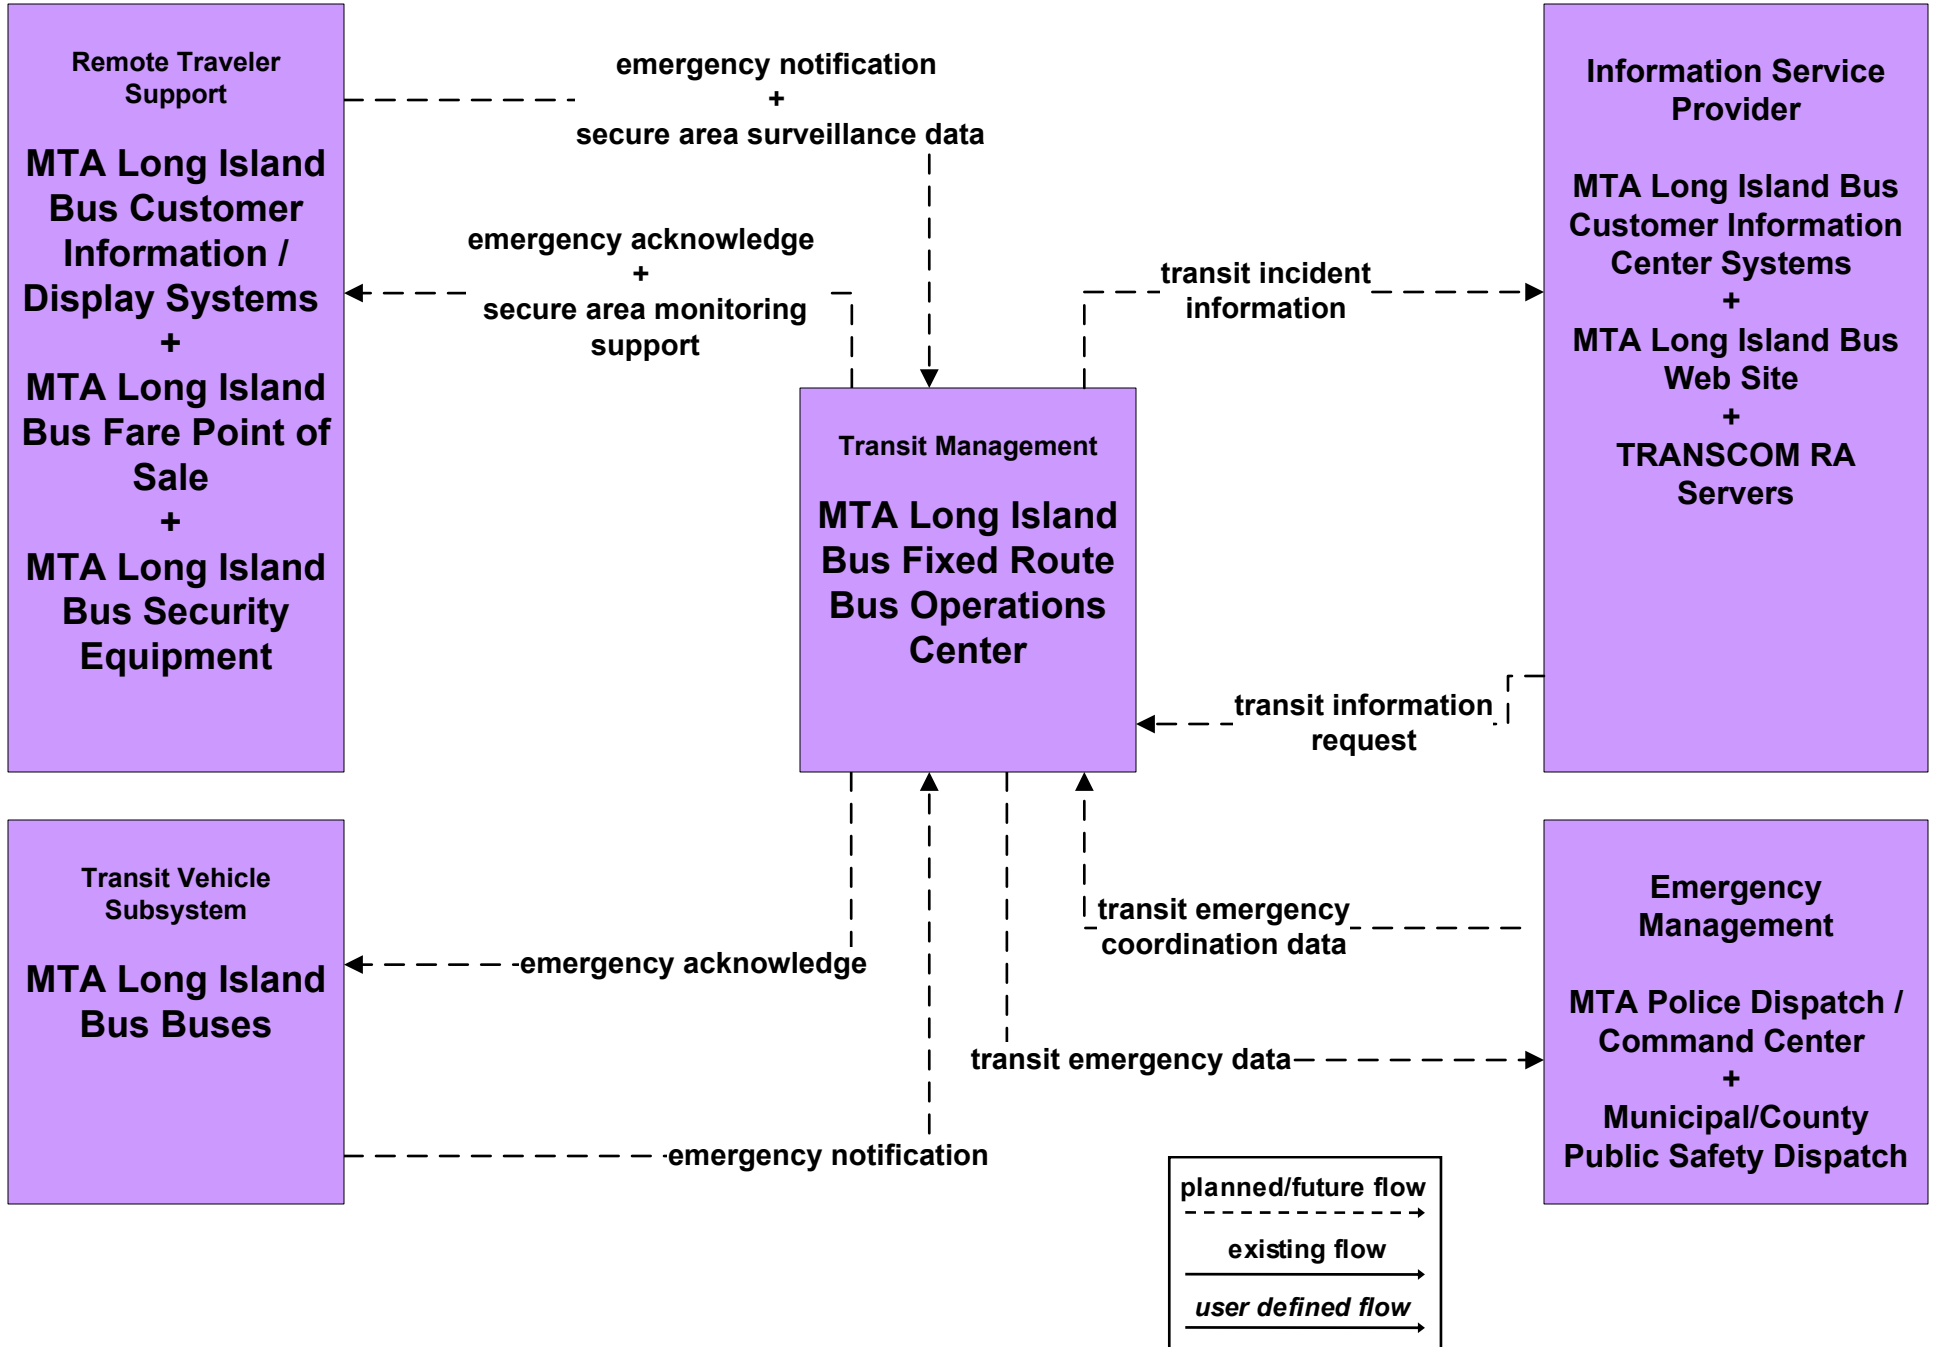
Remote Traveler Support

MTA Long Island Bus Customer Information / Display Systems
+
MTA Long Island Bus Fare Point of Sale
+
MTA Long Island Bus Security Equipment

emergency notification
+
secure area surveillance data

emergency acknowledge
+
secure area monitoring support

Information Service Provider

MTA Long Island Bus Customer Information Center Systems
+
MTA Long Island Bus Web Site
+
TRANSCOM RA Servers

transit incident information

Transit Management

MTA Long Island Bus Fixed Route Bus Operations Center

transit information request

Transit Vehicle Subsystem

MTA Long Island Bus Buses

emergency acknowledge

transit emergency coordination data

Emergency Management

MTA Police Dispatch / Command Center
+
Municipal/County Public Safety Dispatch

transit emergency data

emergency notification

planned/future flow

existing flow

user defined flow